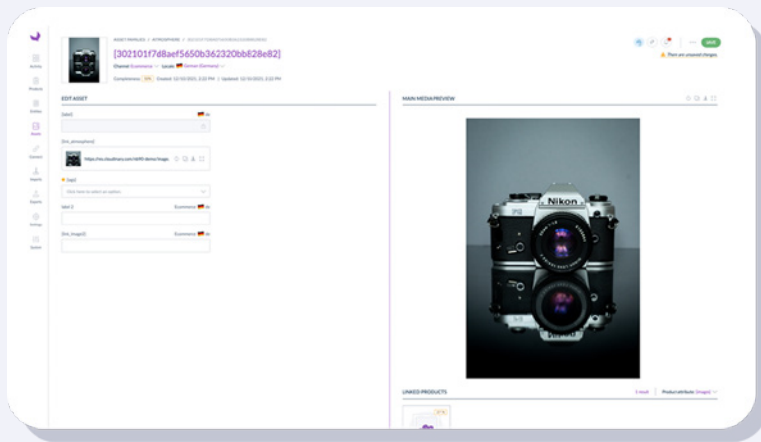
ASSET FAMILIES / ATMOSPHERE / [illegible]

[302101f7d8aef5650b362320bb828e82]

Channel Ecommerce · Locale Deutsch (Germany)

Completeness 50% · Created: 12/10/2021, 2:22 PM | Updated: 12/10/2021, 2:22 PM

SAVE

There are unsaved changes.

Activity
Products
Entities
Assets
Connect
Imports
Exports
Settings
System

EDIT ASSET

[label] de

[bt_atmosphere]

https://res.cloudinary.com/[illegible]

[tags]

Click here to select an option

label 2 Ecommerce de

[bt_image2] Ecommerce de

MAIN MEDIA PREVIEW

Nikon

LINKED PRODUCTS

1 result · Product attribute [images]